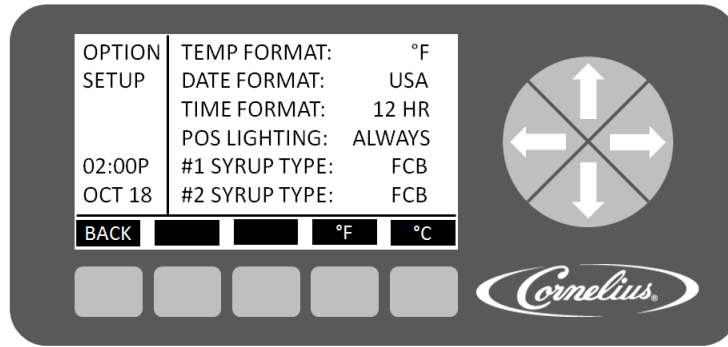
OPTION SETUP

02:00P
OCT 18

| TEMP FORMAT: | °F |
|---|---|
| DATE FORMAT: | USA |
| TIME FORMAT: | 12 HR |
| POS LIGHTING: | ALWAYS |
| #1 SYRUP TYPE: | FCB |
| #2 SYRUP TYPE: | FCB |

BACK °F °C

Cornelius